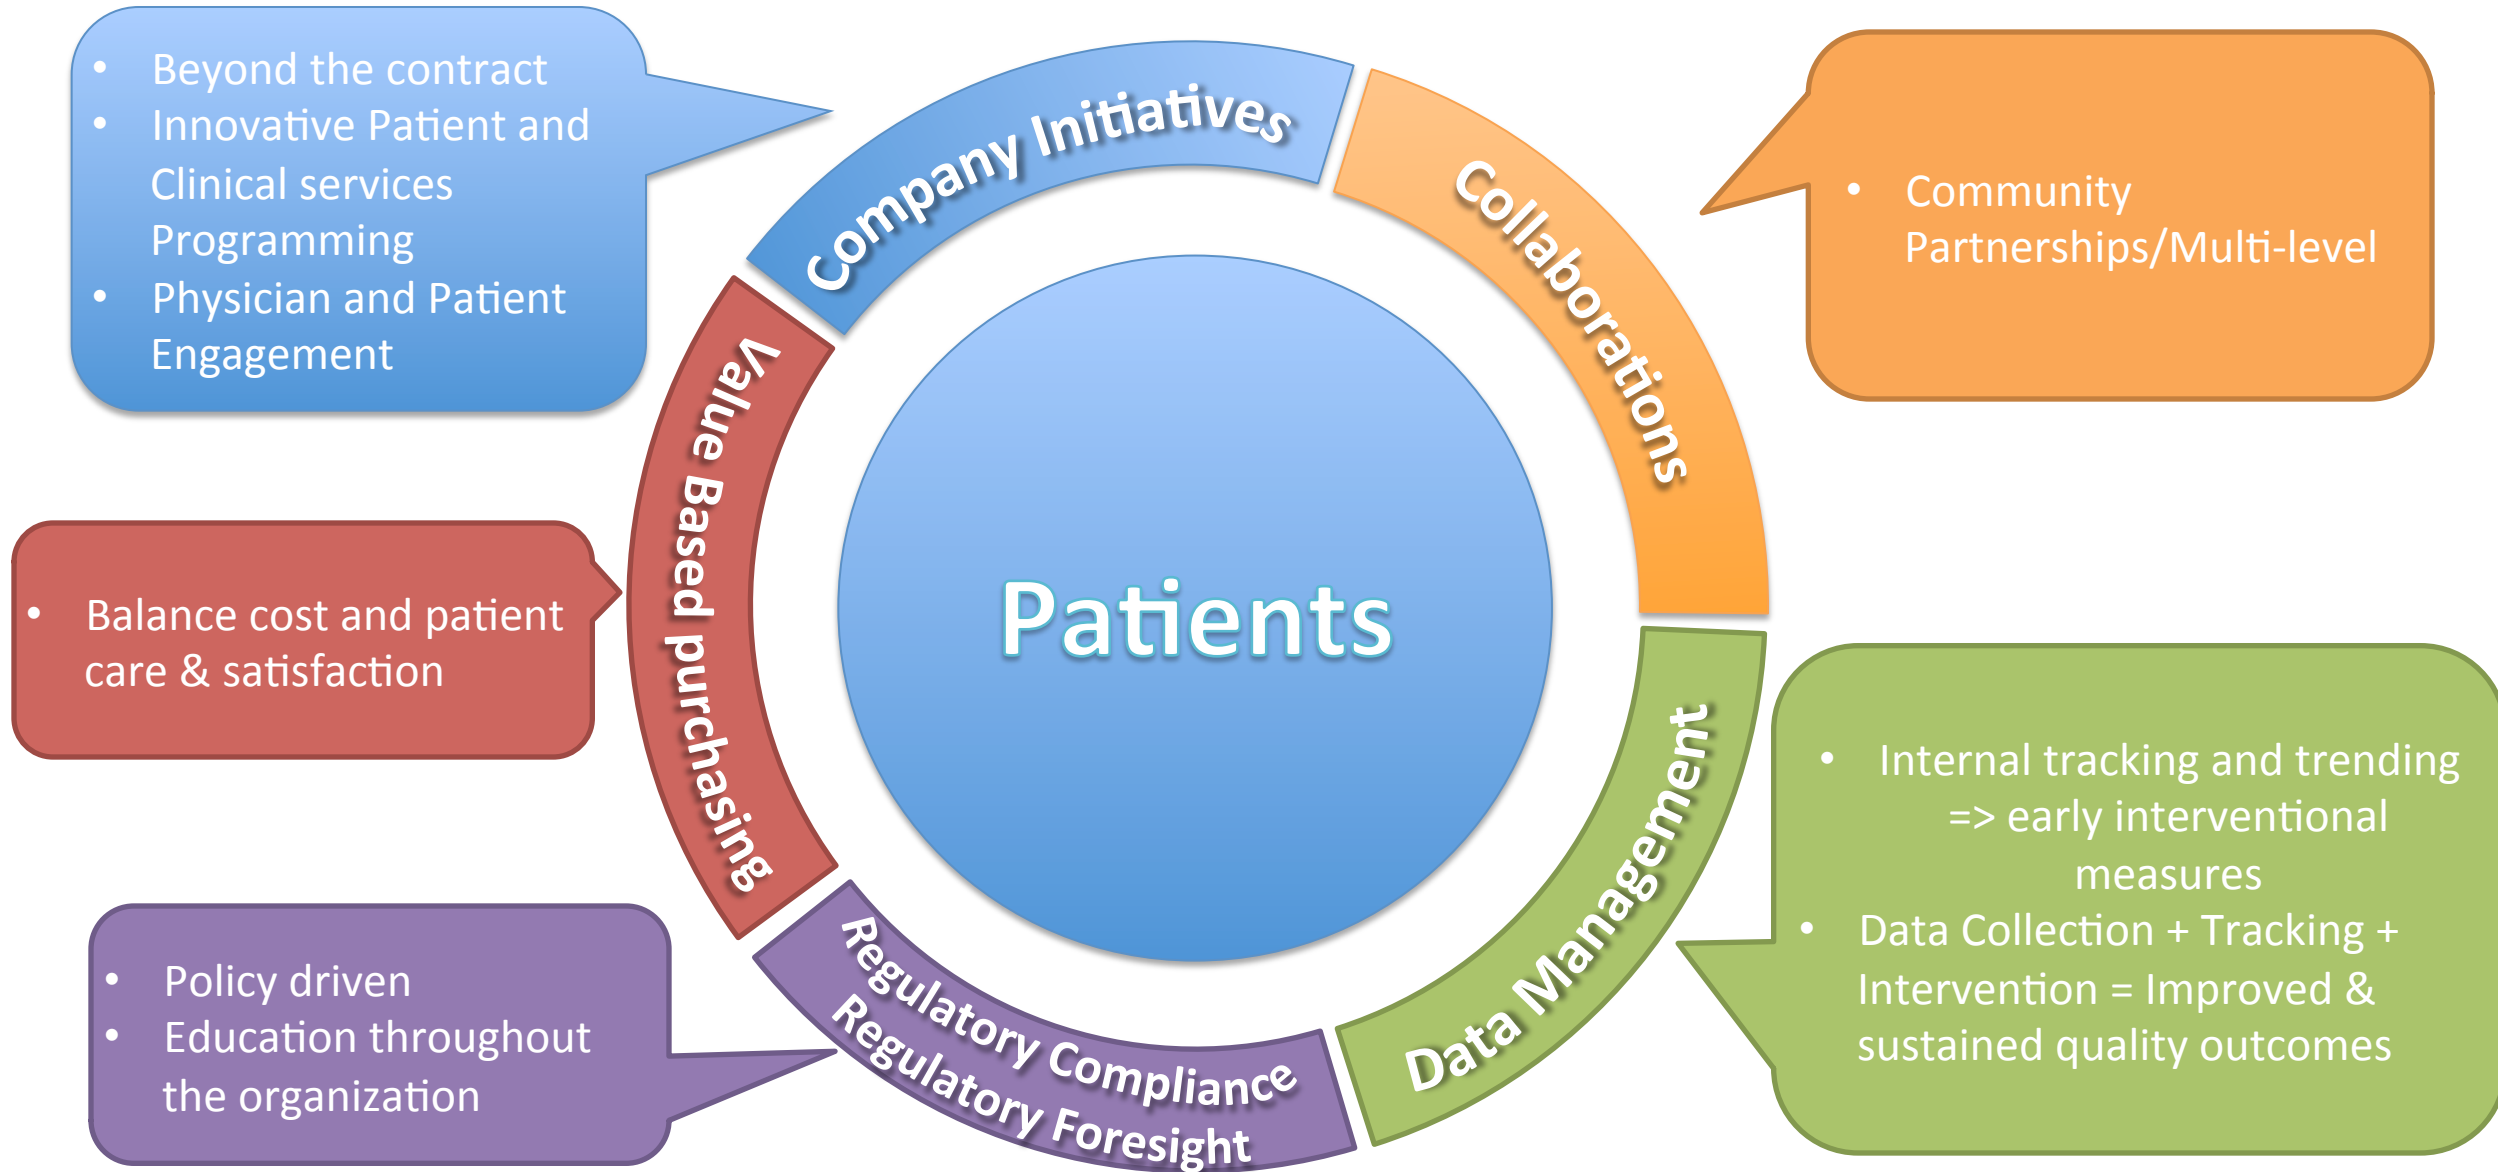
- Beyond the contract
- Innovative Patient and Clinical services Programming
- Physician and Patient Engagement

Company Initiatives

Collaborations

- Community Partnerships/Multi-level

Value Based purchasing

- Balance cost and patient care & satisfaction

Patients

Data Management

- Internal tracking and trending => early interventional measures
- Data Collection + Tracking + Intervention = Improved & sustained quality outcomes

Regulatory Compliance
Regulatory Foresight

- Policy driven
- Education throughout the organization